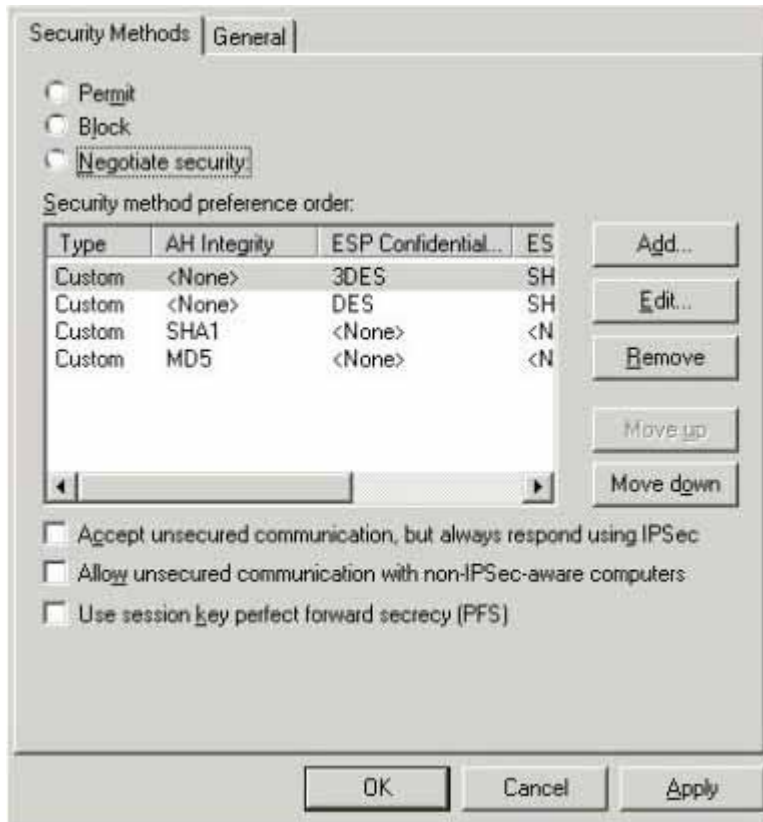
Security Methods | General

Permit
Block
Negotiate security:

Security method preference order:

| Type | AH Integrity | ESP Confidential... | ES |
|---|---|---|---|
| Custom | <None> | 3DES | SH |
| Custom | <None> | DES | SH |
| Custom | SHA1 | <None> | <N |
| Custom | MD5 | <None> | <N |

Add...
Edit...
Remove
Move up
Move down

Accept unsecured communication, but always respond using IPSec
Allow unsecured communication with non-IPSec-aware computers
Use session key perfect forward secrecy (PFS)

OK
Cancel
Apply